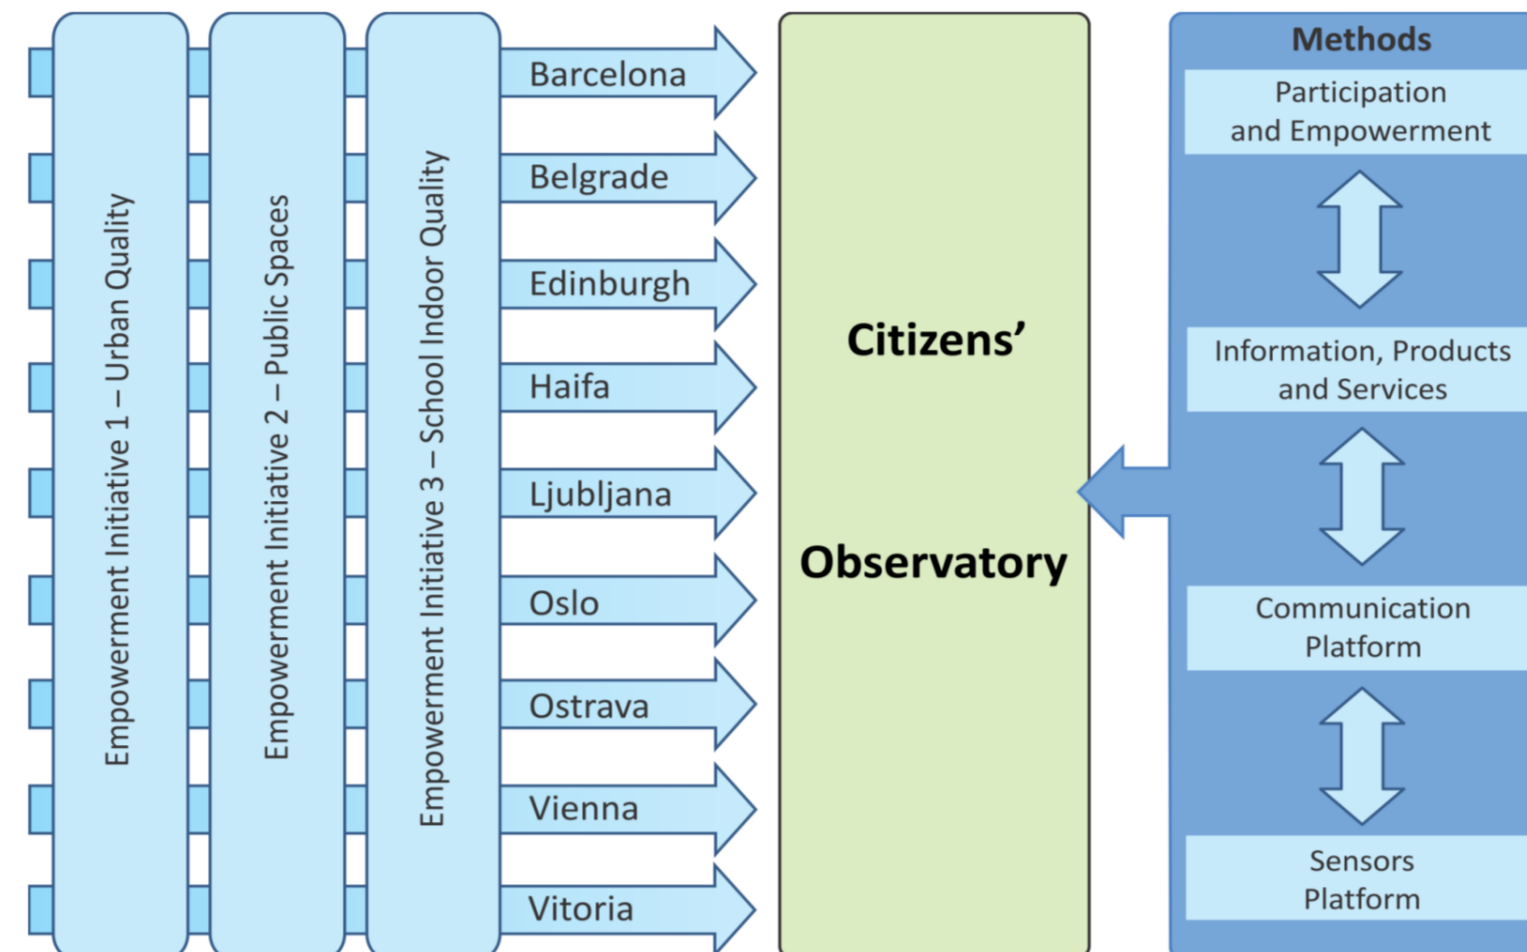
Empowerment Initiative 1 – Urban Quality

Empowerment Initiative 2 – Public Spaces

Empowerment Initiative 3 – School Indoor Quality

Barcelona

Belgrade

Edinburgh

Haifa

Ljubljana

Oslo

Ostrava

Vienna

Vitoria

Citizens'

Observatory

Methods

Participation and Empowerment

Information, Products and Services

Communication Platform

Sensors Platform